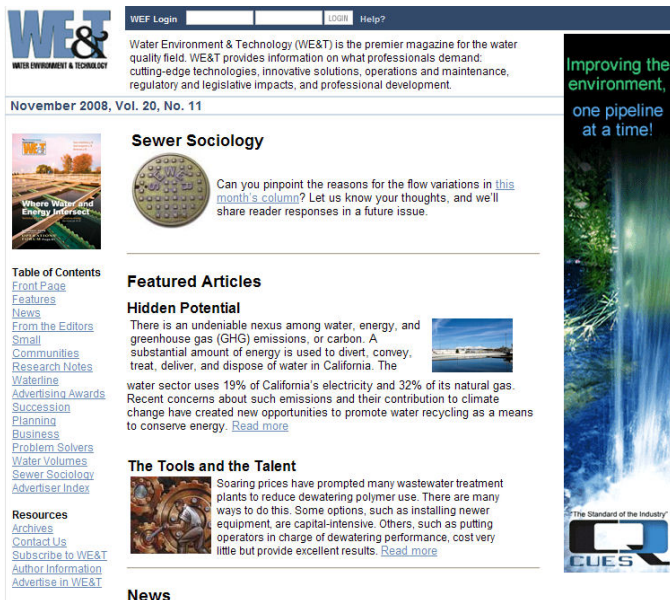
WE&T
WATER ENVIRONMENT & TECHNOLOGY

WEF Login LOGIN Help?

Water Environment & Technology (WE&T) is the premier magazine for the water quality field. WE&T provides information on what professionals demand: cutting-edge technologies, innovative solutions, operations and maintenance, regulatory and legislative impacts, and professional development.

November 2008, Vol. 20, No. 11

WE&T
Where Water and Energy Intersect

Table of Contents
Front Page
Features
News
From the Editors
Small Communities
Research Notes
Waterline
Advertising Awards
Succession Planning
Business
Problem Solvers
Water Volumes
Sewer Sociology
Advertiser Index

Resources
Archives
Contact Us
Subscribe to WE&T
Author Information
Advertise in WE&T

Sewer Sociology

Can you pinpoint the reasons for the flow variations in this month's column? Let us know your thoughts, and we'll share reader responses in a future issue.

Featured Articles

Hidden Potential

There is an undeniable nexus among water, energy, and greenhouse gas (GHG) emissions, or carbon. A substantial amount of energy is used to divert, convey, treat, deliver, and dispose of water in California. The water sector uses 19% of California's electricity and 32% of its natural gas. Recent concerns about such emissions and their contribution to climate change have created new opportunities to promote water recycling as a means to conserve energy. Read more

The Tools and the Talent

Soaring prices have prompted many wastewater treatment plants to reduce dewatering polymer use. There are many ways to do this. Some options, such as installing newer equipment, are capital-intensive. Others, such as putting operators in charge of dewatering performance, cost very little but provide excellent results. Read more

News

Improving the environment, one pipeline at a time!

"The Standard of the Industry"
CUES